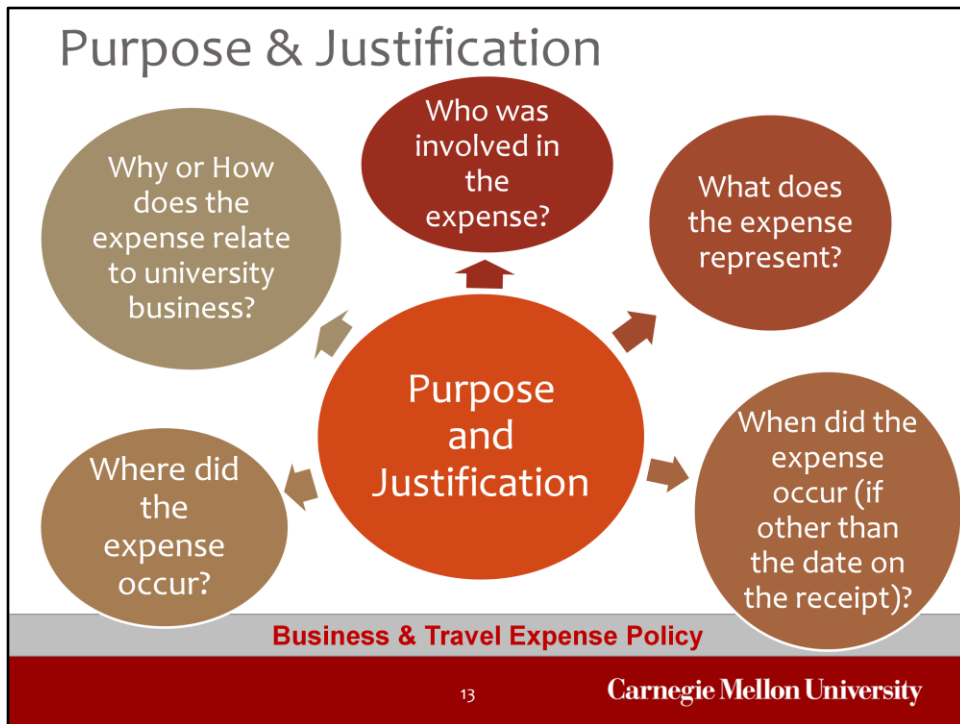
Purpose & Justification

Purpose and Justification

Who was involved in the expense?

What does the expense represent?

When did the expense occur (if other than the date on the receipt)?

Where did the expense occur?

Why or How does the expense relate to university business?

Business & Travel Expense Policy

13

Carnegie Mellon University